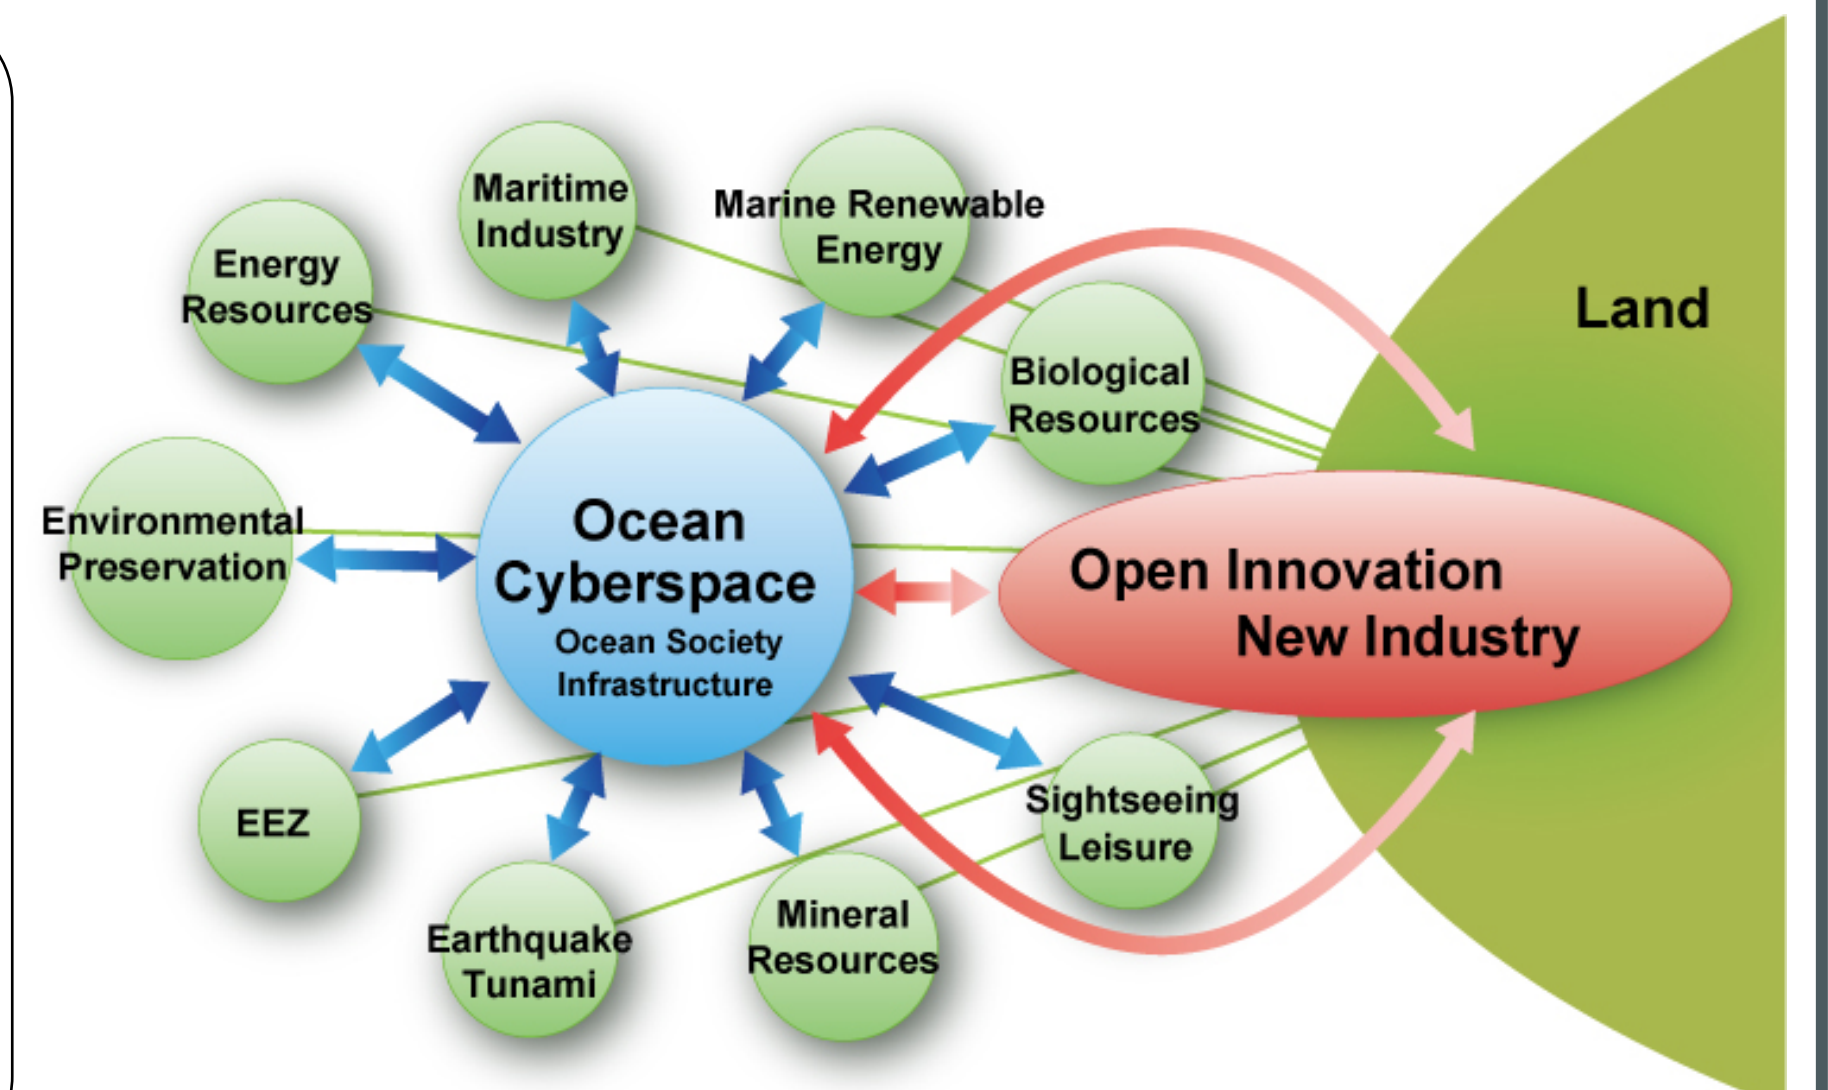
Maritime Industry

Marine Renewable Energy

Energy Resources

Land

Biological Resources

Environmental Preservation

Ocean Cyberspace

Ocean Society Infrastructure

Open Innovation New Industry

EEZ

Sightseeing Leisure

Earthquake Tunami

Mineral Resources